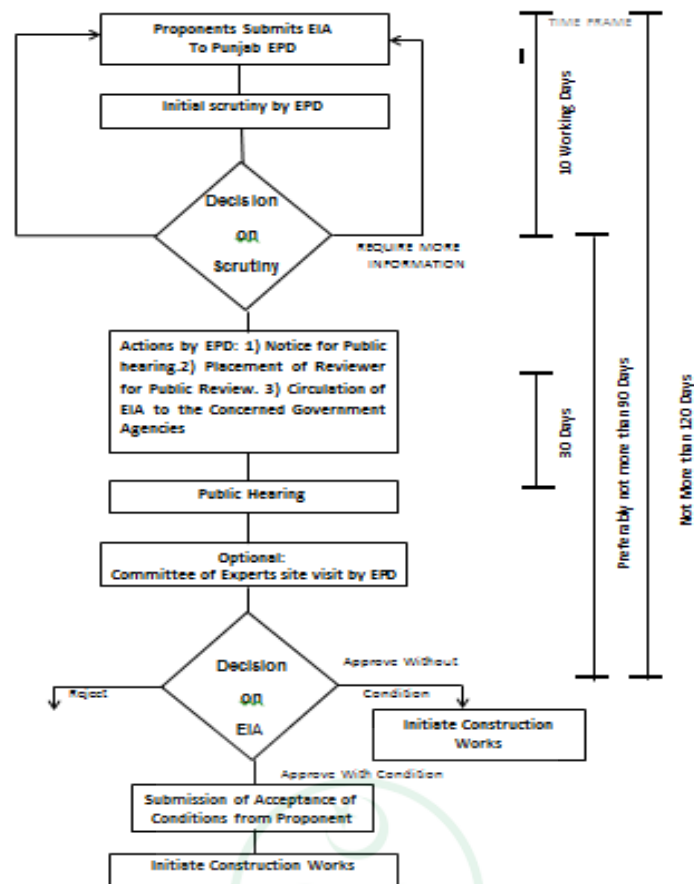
Proponents Submits EIA
To Punjab EPD

Initial scrutiny by EPD

Decision
on
Scrutiny

REQUIRE MORE INFORMATION

TIME FRAME

10 Working Days

Actions by EPD: 1) Notice for Public hearing.2) Placement of Reviewer for Public Review. 3) Circulation of EIA to the Concerned Government Agencies

30 Days

Preferably not more than 90 Days

Not More than 120 Days

Public Hearing

Optional:
Committee of Experts site visit by EPD

Decision
on
EIA

Reject

Approve Without Condition

Initiate Construction Works

Approve With Condition

Submission of Acceptance of Conditions from Proponent

Initiate Construction Works